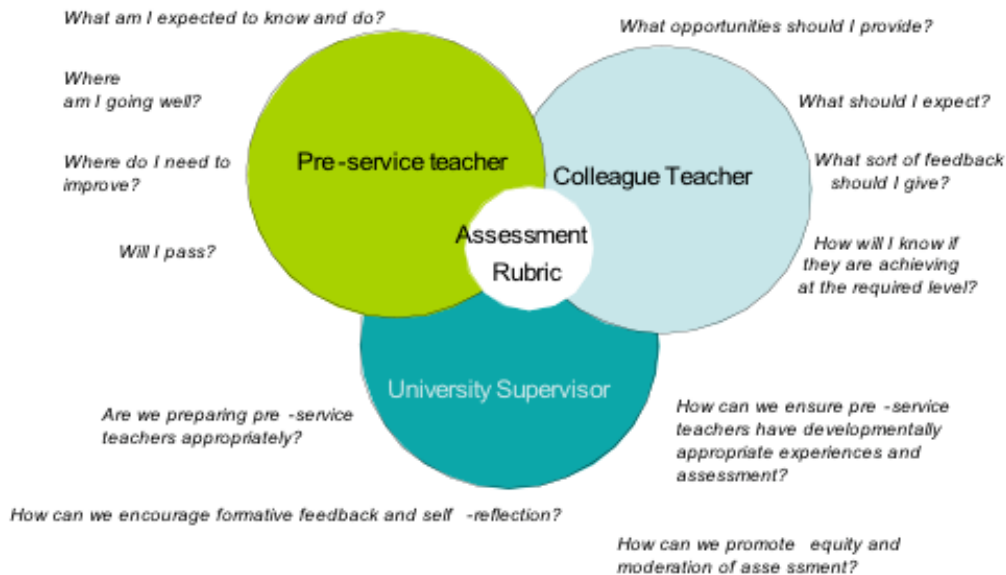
What am I expected to know and do?

Where am I going well?

Where do I need to improve?

Will I pass?

What opportunities should I provide?

What should I expect?

What sort of feedback should I give?

How will I know if they are achieving at the required level?

Pre-service teacher

Colleague Teacher

Assessment Rubric

University Supervisor

Are we preparing pre -service teachers appropriately?

How can we ensure pre -service teachers have developmentally appropriate experiences and assessment?

How can we encourage formative feedback and self -reflection?

How can we promote equity and moderation of asse ssment?